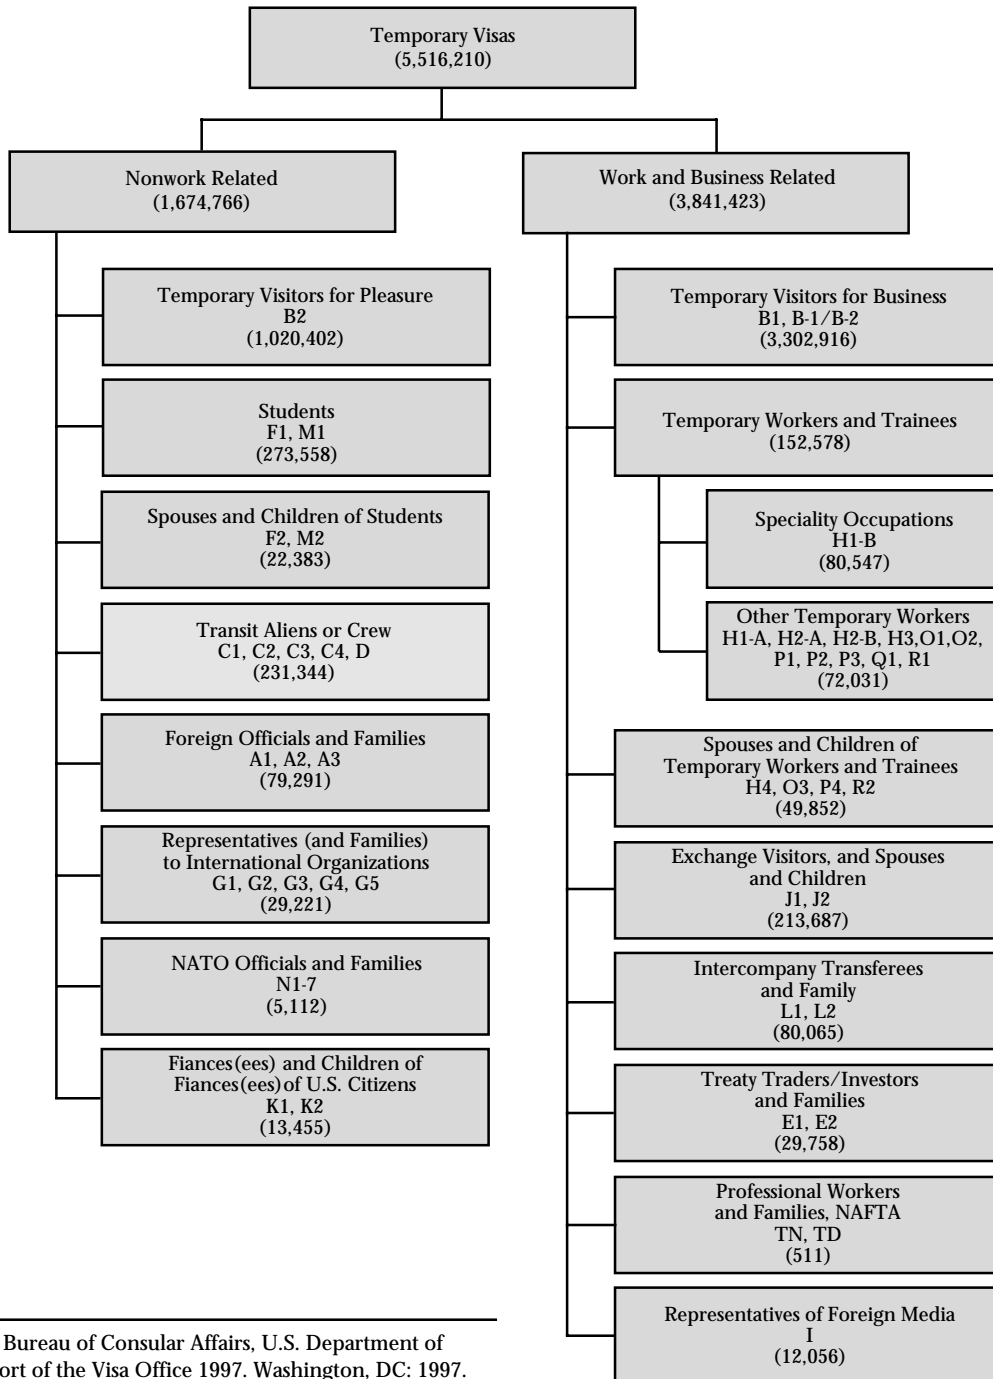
Temporary Visas
(5,516,210)

Nonwork Related
(1,674,766)

Temporary Visitors for Pleasure
B2
(1,020,402)

Students
F1, M1
(273,558)

Spouses and Children of Students
F2, M2
(22,383)

Transit Aliens or Crew
C1, C2, C3, C4, D
(231,344)

Foreign Officials and Families
A1, A2, A3
(79,291)

Representatives (and Families) to International Organizations
G1, G2, G3, G4, G5
(29,221)

NATO Officials and Families
N1-7
(5,112)

Fiances(ees) and Children of Fiances(ees) of U.S. Citizens
K1, K2
(13,455)

Work and Business Related
(3,841,423)

Temporary Visitors for Business
B1, B-1/B-2
(3,302,916)

Temporary Workers and Trainees
(152,578)

Speciality Occupations
H1-B
(80,547)

Other Temporary Workers
H1-A, H2-A, H2-B, H3, O1, O2, P1, P2, P3, Q1, R1
(72,031)

Spouses and Children of Temporary Workers and Trainees
H4, O3, P4, R2
(49,852)

Exchange Visitors, and Spouses and Children
J1, J2
(213,687)

Intercompany Transferees and Family
L1, L2
(80,065)

Treaty Traders/Investors and Families
E1, E2
(29,758)

Professional Workers and Families, NAFTA
TN, TD
(511)

Representatives of Foreign Media
I
(12,056)

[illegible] Bureau of Consular Affairs, U.S. Department of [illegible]ort of the Visa Office 1997. Washington, DC: 1997.